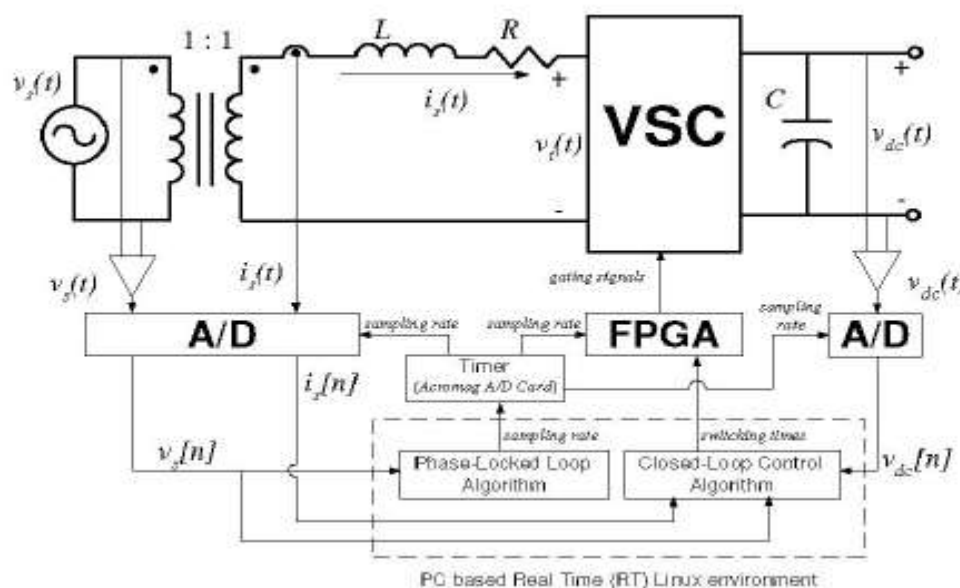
1 : 1

$v_s(t)$

$L$

$R$

$i_s(t)$

+

$v_t(t)$

-

VSC

$C$

+

$v_{dc}(t)$

-

$v_s(t)$

$i_s(t)$

gating signals

$v_{dc}(t$

A/D

sampling rate

sampling rate

FPGA

sampling rate

A/D

Timer (Acromag A/D Card)

$i_s[n]$

sampling rate

switching times

$v_s[n]$

Phase-Locked Loop Algorithm

Closed-Loop Control Algorithm

$v_{dc}[n]$

PC based Real Time (RT) Linux environment